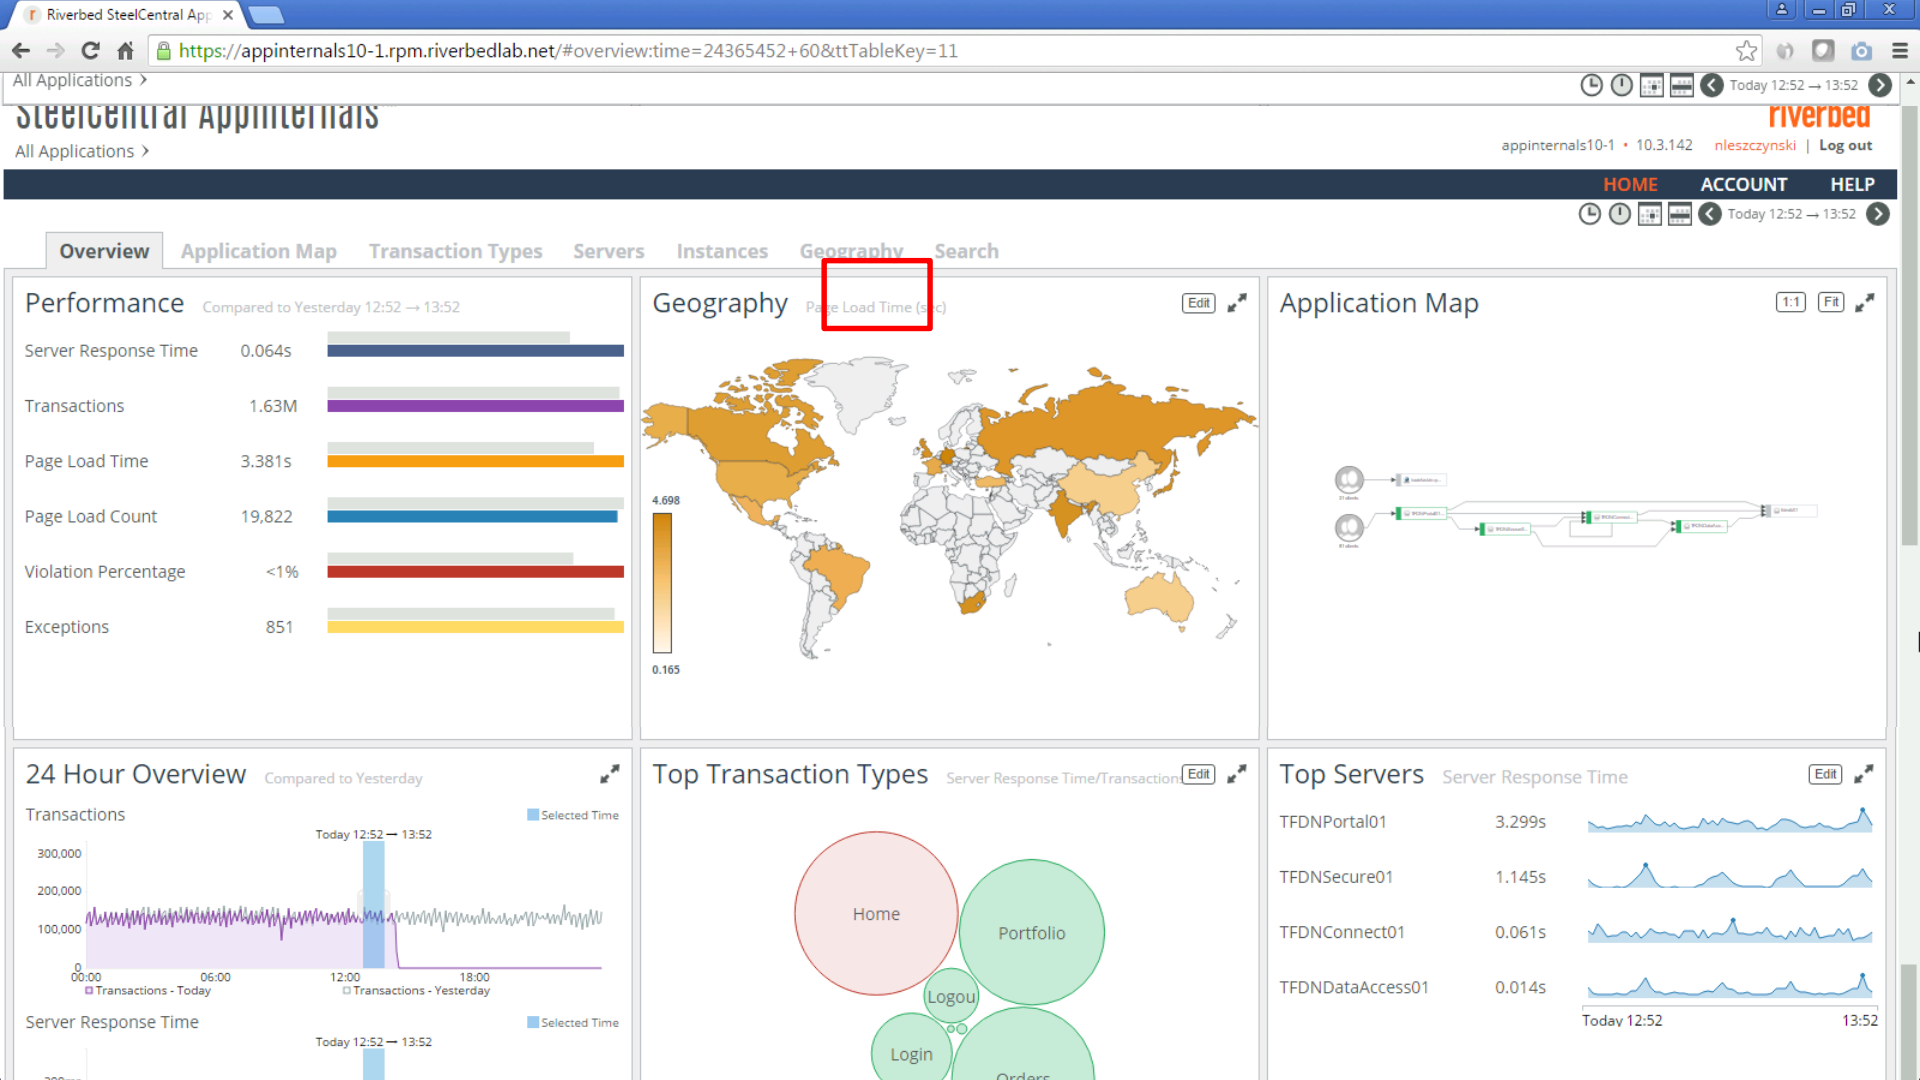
Riverbed SteelCentral App ×

https://appinternals10-1.rpm.riverbedlab.net/#overview:time=24365452+60&ttTableKey=11

All Applications ›

Today 12:52 → 13:52

SteelCentral AppInternals

riverbed

All Applications ›

appinternals10-1 • 10.3.142 nleszczynski | Log out

HOME ACCOUNT HELP

Today 12:52 → 13:52

Overview Application Map Transaction Types Servers Instances Geography Search

Performance Compared to Yesterday 12:52 → 13:52

Server Response Time 0.064s

Transactions 1.63M

Page Load Time 3.381s

Page Load Count 19,822

Violation Percentage <1%

Exceptions 851

Geography Page Load Time (sec)

Edit

4.698

0.165

Application Map

1:1 Fit

24 Hour Overview Compared to Yesterday

Transactions

Selected Time

Today 12:52 — 13:52

300,000

200,000

100,000

0

00:00 06:00 12:00 18:00

Transactions - Today Transactions - Yesterday

Server Response Time

Selected Time

Today 12:52 — 13:52

Top Transaction Types Server Response Time/Transaction

Edit

Home

Portfolio

Logou

Login

Orders

Top Servers Server Response Time

Edit

TFDNPortal01 3.299s

TFDNSecure01 1.145s

TFDNConnect01 0.061s

TFDNDataAccess01 0.014s

Today 12:52 13:52